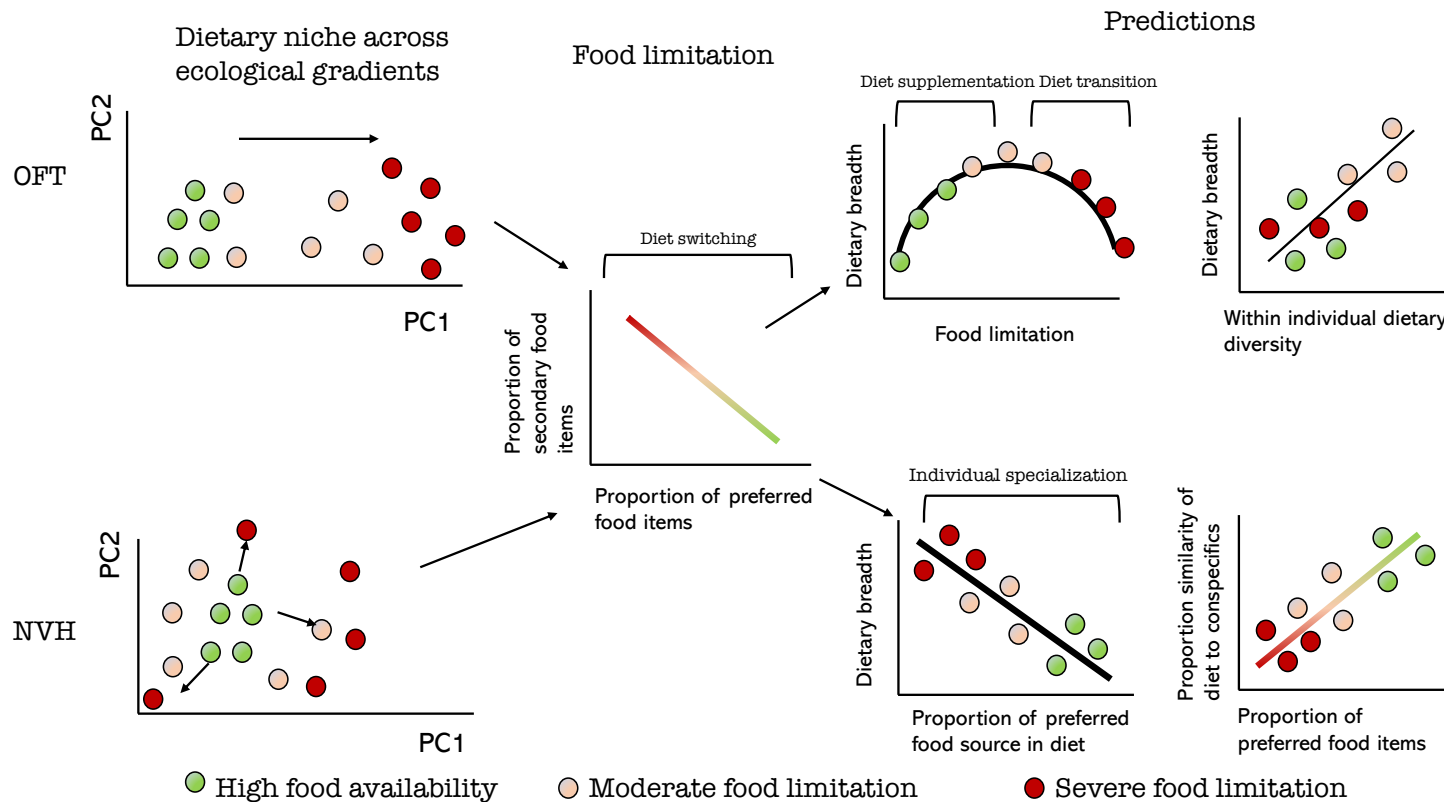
Dietary niche across ecological gradients

Food limitation

Predictions

OFT

PC2

PC1

Diet supplementation Diet transition

Dietary breadth

Food limitation

Dietary breadth

Within individual dietary diversity

Diet switching

Proportion of secondary food items

Proportion of preferred food items

NVH

PC2

PC1

Individual specialization

Dietary breadth

Proportion of preferred food source in diet

Proportion similarity of diet to conspecifics

Proportion of preferred food items

High food availability Moderate food limitation Severe food limitation